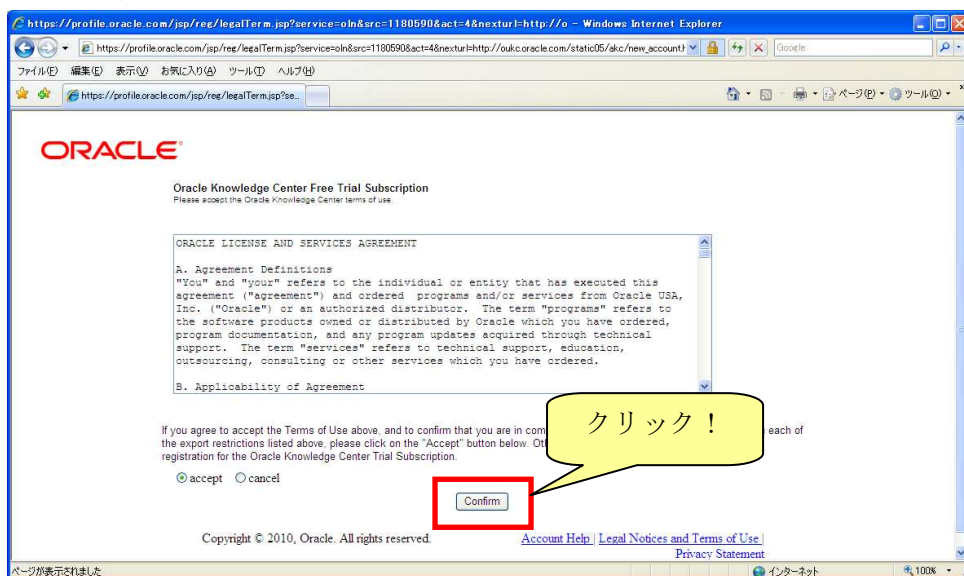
https://profile.oracle.com/jsp/reg/legalTerm.jsp?service=oln&src=1180590&act=4&nexturl=http://o - Windows Internet Explorer

https://profile.oracle.com/jsp/reg/legalTerm.jsp?service=oln&src=1180590&act=4&nexturl=http://oukc.oracle.com/static05/akc/new_account.

Google

ファイル(F) 編集(E) 表示(V) お気に入り(A) ツール(T) ヘルプ(H)

https://profile.oracle.com/jsp/reg/legalTerm.jsp?se...

ページ(P) ツール(O)

ORACLE

Oracle Knowledge Center Free Trial Subscription
Please accept the Oracle Knowledge Center terms of use.

ORACLE LICENSE AND SERVICES AGREEMENT

A. Agreement Definitions
"You" and "your" refers to the individual or entity that has executed this agreement ("agreement") and ordered programs and/or services from Oracle USA, Inc. ("Oracle") or an authorized distributor. The term "programs" refers to the software products owned or distributed by Oracle which you have ordered, program documentation, and any program updates acquired through technical support. The term "services" refers to technical support, education, outsourcing, consulting or other services which you have ordered.

B. Applicability of Agreement

If you agree to accept the Terms of Use above, and to confirm that you are in com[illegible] each of the export restrictions listed above, please click on the "Accept" button below. Oth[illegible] registration for the Oracle Knowledge Center Trial Subscription.

クリック！

accept cancel

Confirm

Copyright © 2010, Oracle. All rights reserved.

Account Help | Legal Notices and Terms of Use | Privacy Statement

ページが表示されました

インターネット

100%